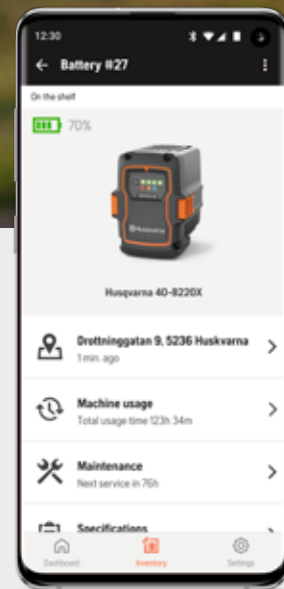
12:30

Battery #27

On the shelf

70%

Husqvarna

Husqvarna 40-B220X

Drottninggatan 9, 5236 Huskvarna
1 min. ago

Machine usage
Total usage time 123h 34m

Maintenance
Next service in 76h

Specifications

Dashboard
Inventory
Settings